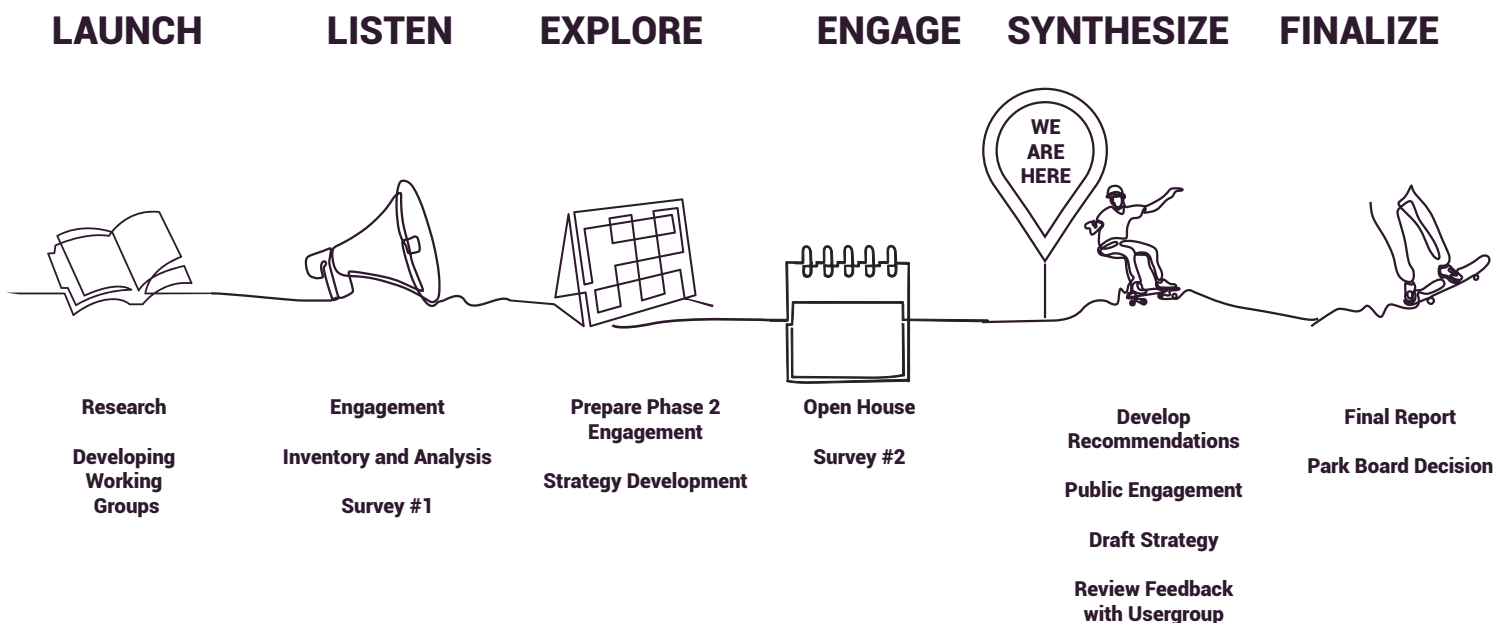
LAUNCH

Research

Developing Working Groups

LISTEN

Engagement

Inventory and Analysis

Survey #1

EXPLORE

Prepare Phase 2 Engagement

Strategy Development

ENGAGE

Open House

Survey #2

SYNTHESIZE

WE ARE HERE

Develop Recommendations

Public Engagement

Draft Strategy

Review Feedback with Usergroup

FINALIZE

Final Report

Park Board Decision